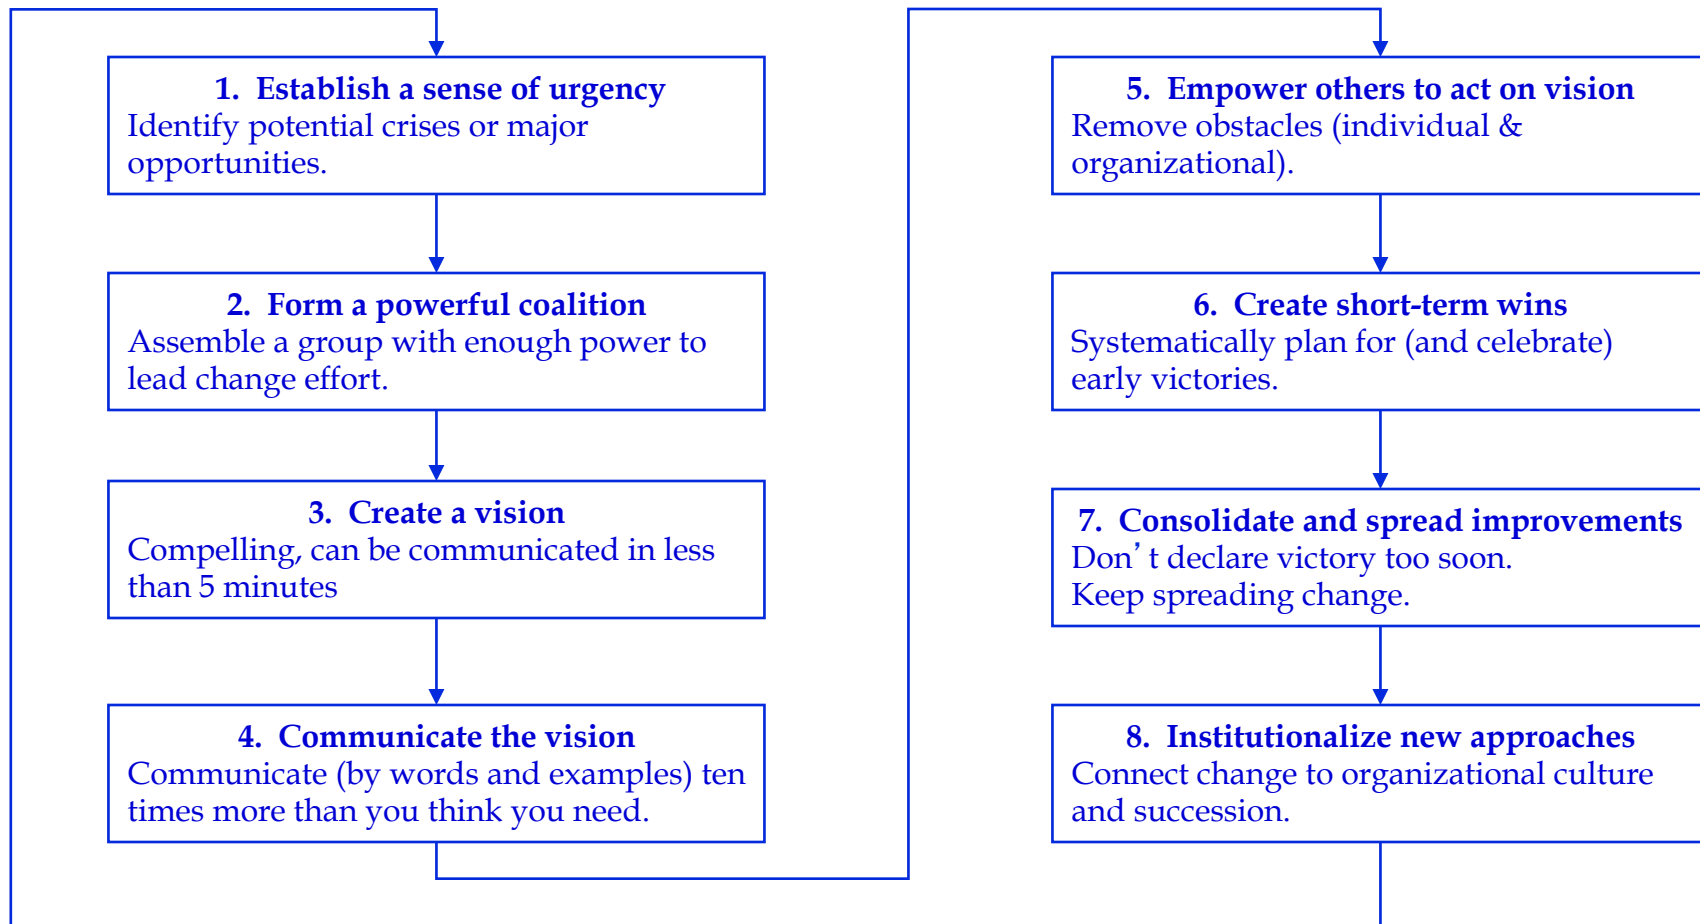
1. Establish a sense of urgency
Identify potential crises or major opportunities.

2. Form a powerful coalition
Assemble a group with enough power to lead change effort.

3. Create a vision
Compelling, can be communicated in less than 5 minutes

4. Communicate the vision
Communicate (by words and examples) ten times more than you think you need.

5. Empower others to act on vision
Remove obstacles (individual & organizational).

6. Create short-term wins
Systematically plan for (and celebrate) early victories.

7. Consolidate and spread improvements
Don’t declare victory too soon.
Keep spreading change.

8. Institutionalize new approaches
Connect change to organizational culture and succession.